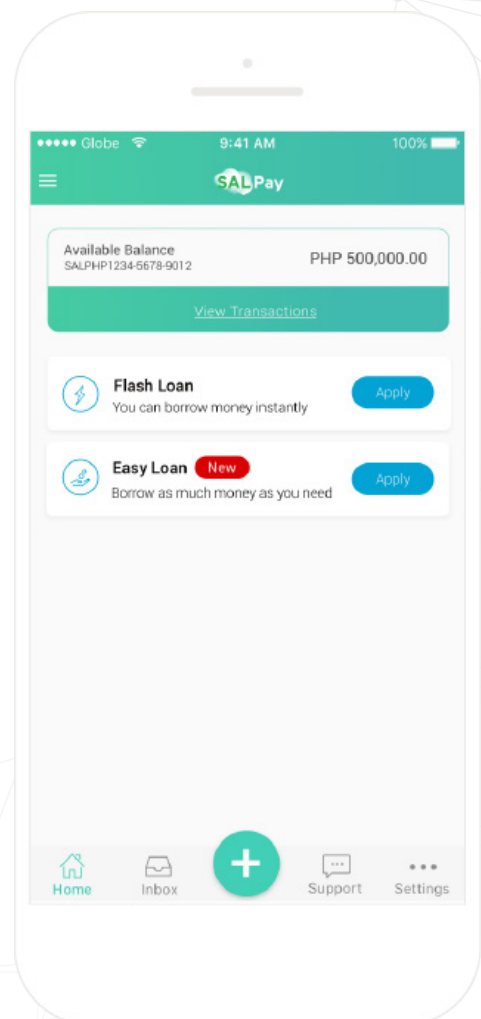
●●●●● Globe 9:41 AM 100%

SALPay

Available Balance
SALPHP1234-5678-9012
PHP 500,000.00

View Transactions

Flash Loan
You can borrow money instantly
Apply

Easy Loan New
Borrow as much money as you need
Apply

Home Inbox + Support Settings